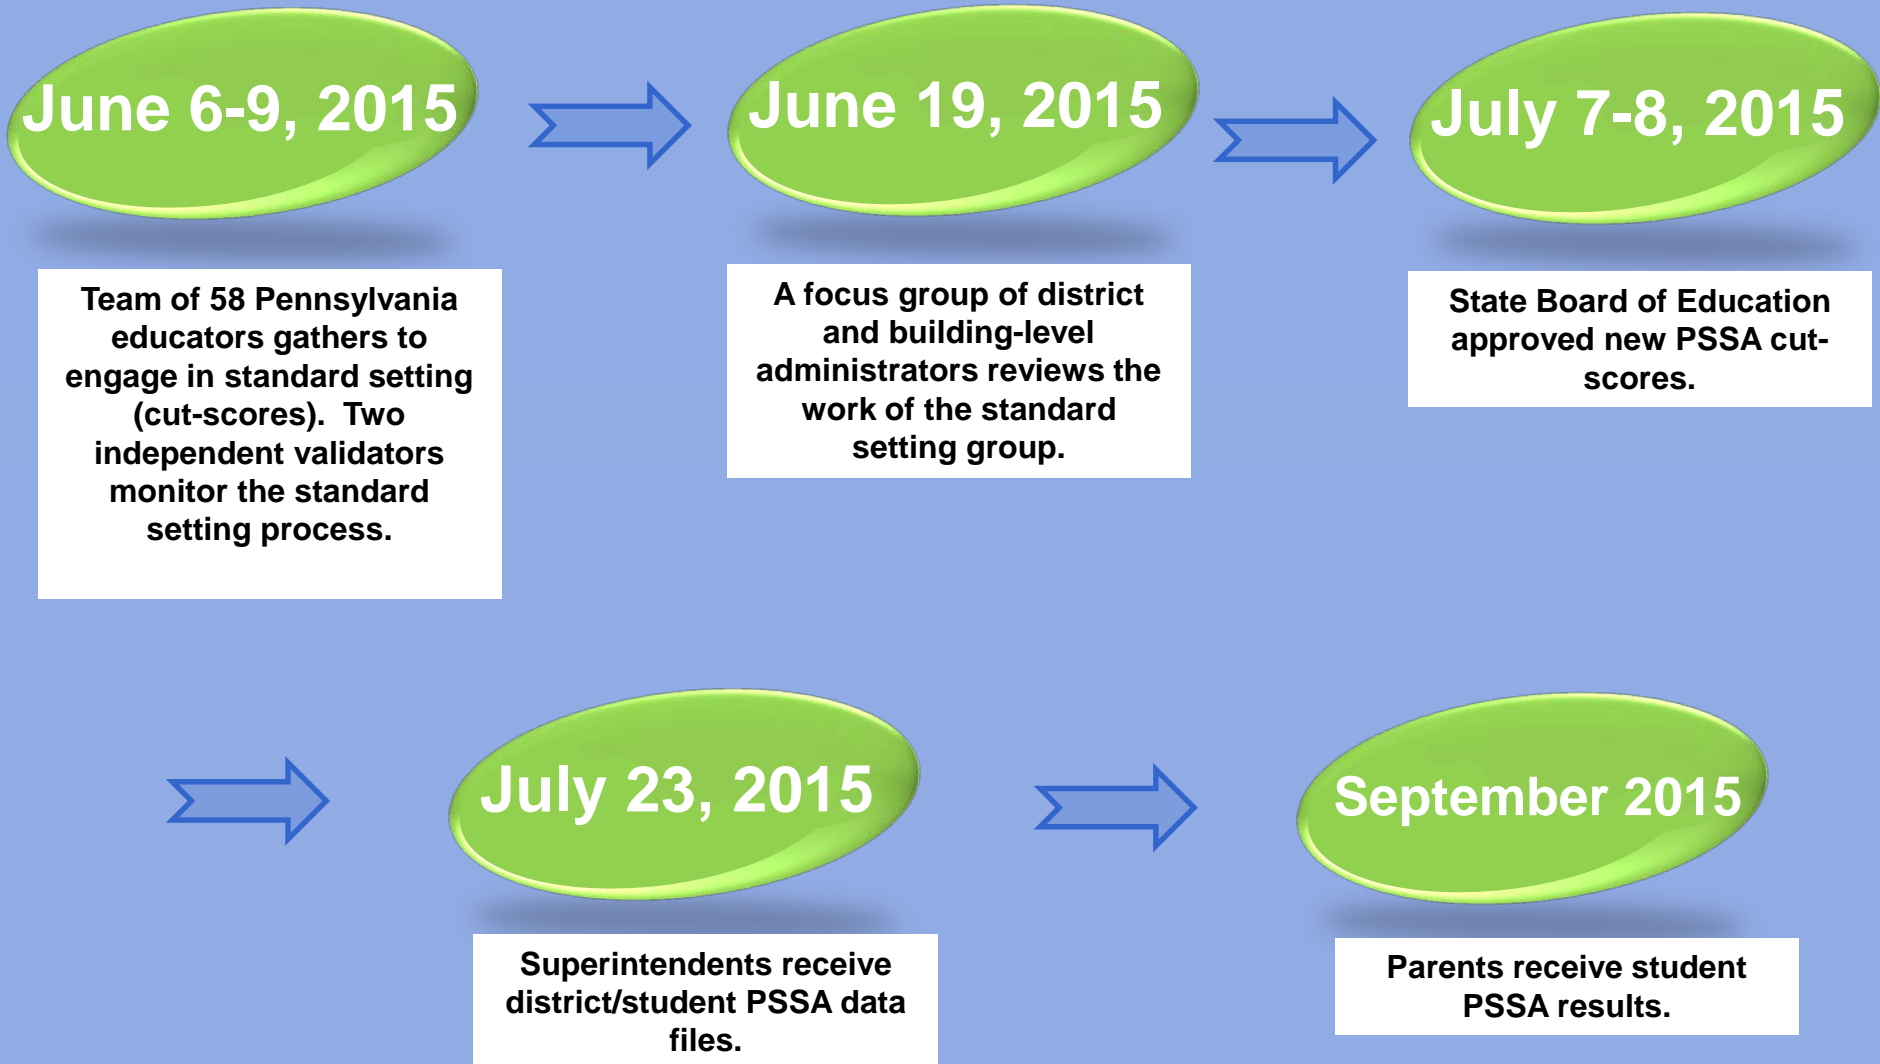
June 6-9, 2015

Team of 58 Pennsylvania educators gathers to engage in standard setting (cut-scores). Two independent validators monitor the standard setting process.

June 19, 2015

A focus group of district and building-level administrators reviews the work of the standard setting group.

July 7-8, 2015

State Board of Education approved new PSSA cut-scores.

July 23, 2015

Superintendents receive district/student PSSA data files.

September 2015

Parents receive student PSSA results.